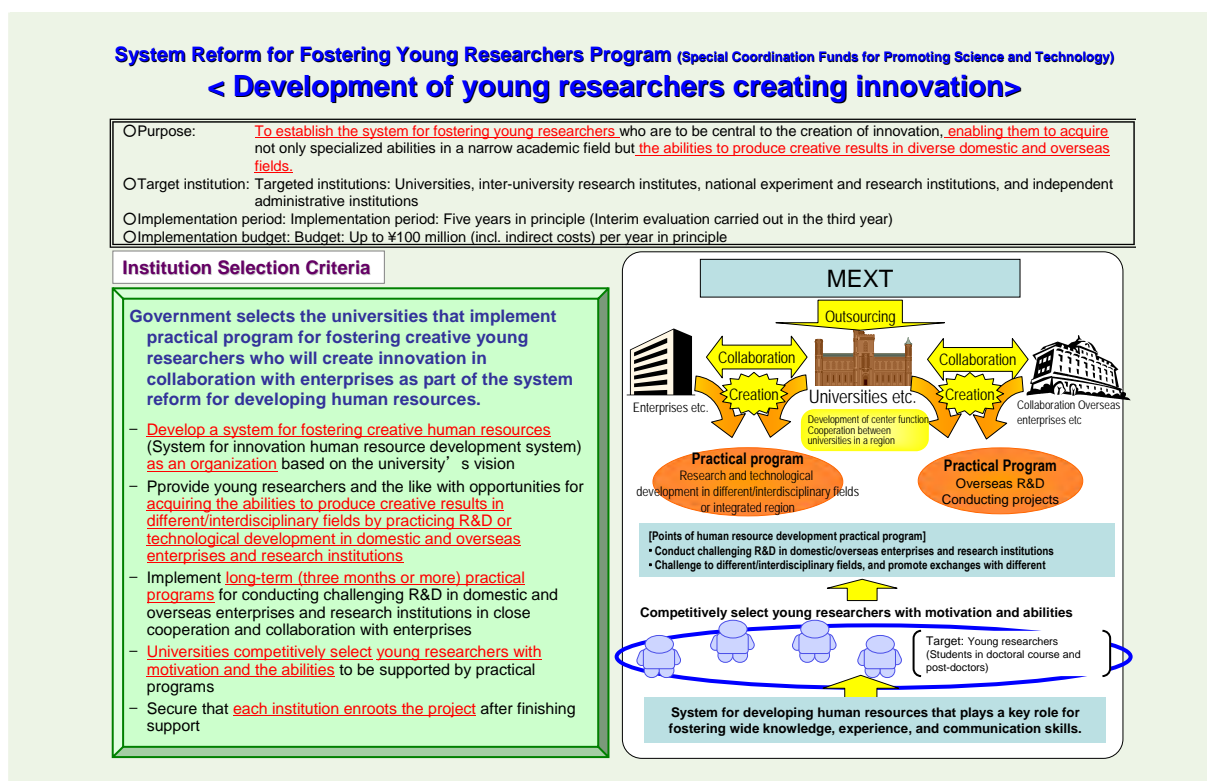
System Reform for Fostering Young Researchers Program (Special Coordination Funds for Promoting Science and Technology)
< Development of young researchers creating innovation>

○Purpose: To establish the system for fostering young researchers who are to be central to the creation of innovation, enabling them to acquire not only specialized abilities in a narrow academic field but the abilities to produce creative results in diverse domestic and overseas fields.
○Target institution: Targeted institutions: Universities, inter-university research institutes, national experiment and research institutions, and independent administrative institutions
○Implementation period: Implementation period: Five years in principle (Interim evaluation carried out in the third year)
○Implementation budget: Budget: Up to ¥100 million (incl. indirect costs) per year in principle

Institution Selection Criteria

Government selects the universities that implement practical program for fostering creative young researchers who will create innovation in collaboration with enterprises as part of the system reform for developing human resources.

– Develop a system for fostering creative human resources (System for innovation human resource development system) as an organization based on the university' s vision
– Pprovide young researchers and the like with opportunities for acquiring the abilities to produce creative results in different/interdisciplinary fields by practicing R&D or technological development in domestic and overseas enterprises and research institutions
– Implement long-term (three months or more) practical programs for conducting challenging R&D in domestic and overseas enterprises and research institutions in close cooperation and collaboration with enterprises
– Universities competitively select young researchers with motivation and the abilities to be supported by practical programs
– Secure that each institution enroots the project after finishing support

MEXT
Outsourcing
Collaboration
Collaboration
Creation
Creation
Enterprises etc.
Universities etc.
Collaboration Overseas enterprises etc
Development of center function Cooperation between universities in a region
Practical program
Research and technological development in different/interdisciplinary fields or integrated region
Practical Program
Overseas R&D
Conducting projects
[Points of human resource development practical program]
▪ Conduct challenging R&D in domestic/overseas enterprises and research institutions
▪ Challenge to different/interdisciplinary fields, and promote exchanges with different
Competitively select young researchers with motivation and abilities
Target: Young researchers (Students in doctoral course and post-doctors)
System for developing human resources that plays a key role for fostering wide knowledge, experience, and communication skills.